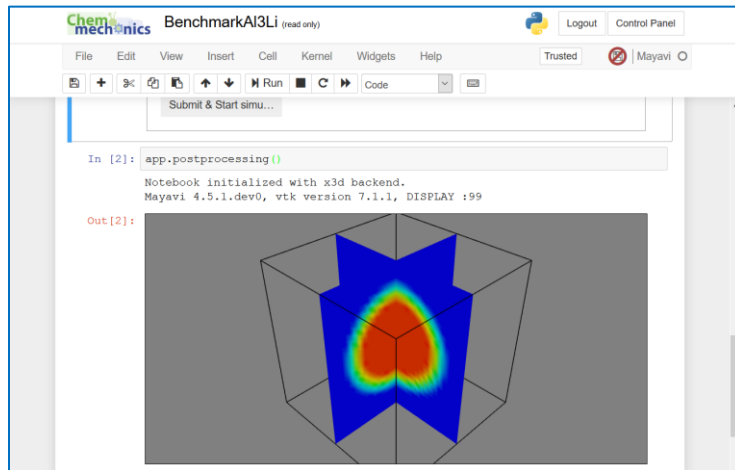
Chem mechanics BenchmarkAl3Li (read only)

Logout Control Panel

File Edit View Insert Cell Kernel Widgets Help

Trusted Mayavi

Run Code

Submit & Start simu...

In [2]: app.postprocessing()

Notebook initialized with x3d backend.
Mayavi 4.5.1.dev0, vtk version 7.1.1, DISPLAY :99

Out[2]: